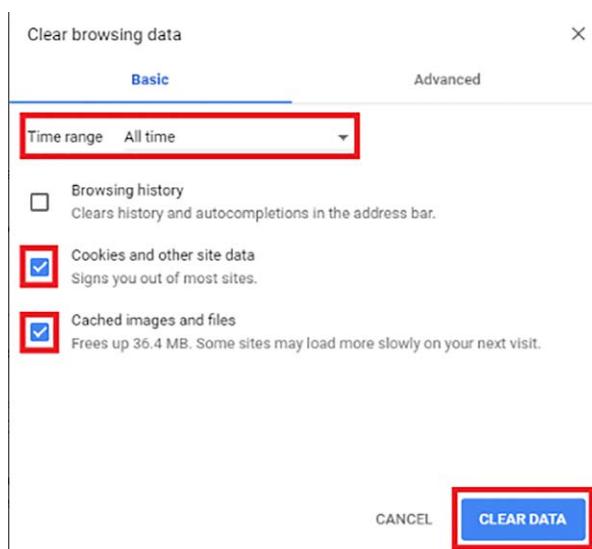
Clear browsing data

×

Basic

Advanced

Time range All time

Browsing history
Clears history and autocompletions in the address bar.

Cookies and other site data
Signs you out of most sites.

Cached images and files
Frees up 36.4 MB. Some sites may load more slowly on your next visit.

CANCEL

CLEAR DATA